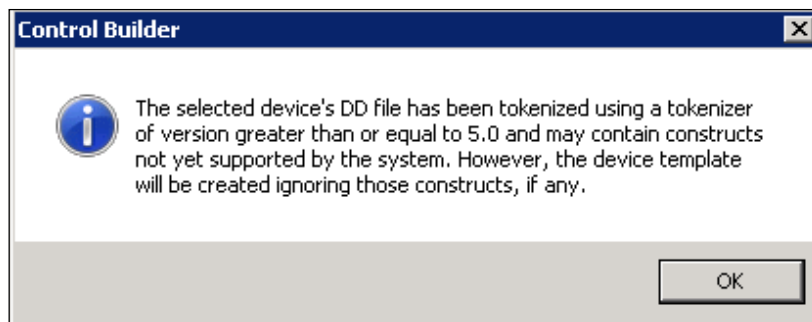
Control Builder

The selected device's DD file has been tokenized using a tokenizer of version greater than or equal to 5.0 and may contain constructs not yet supported by the system. However, the device template will be created ignoring those constructs, if any.

OK